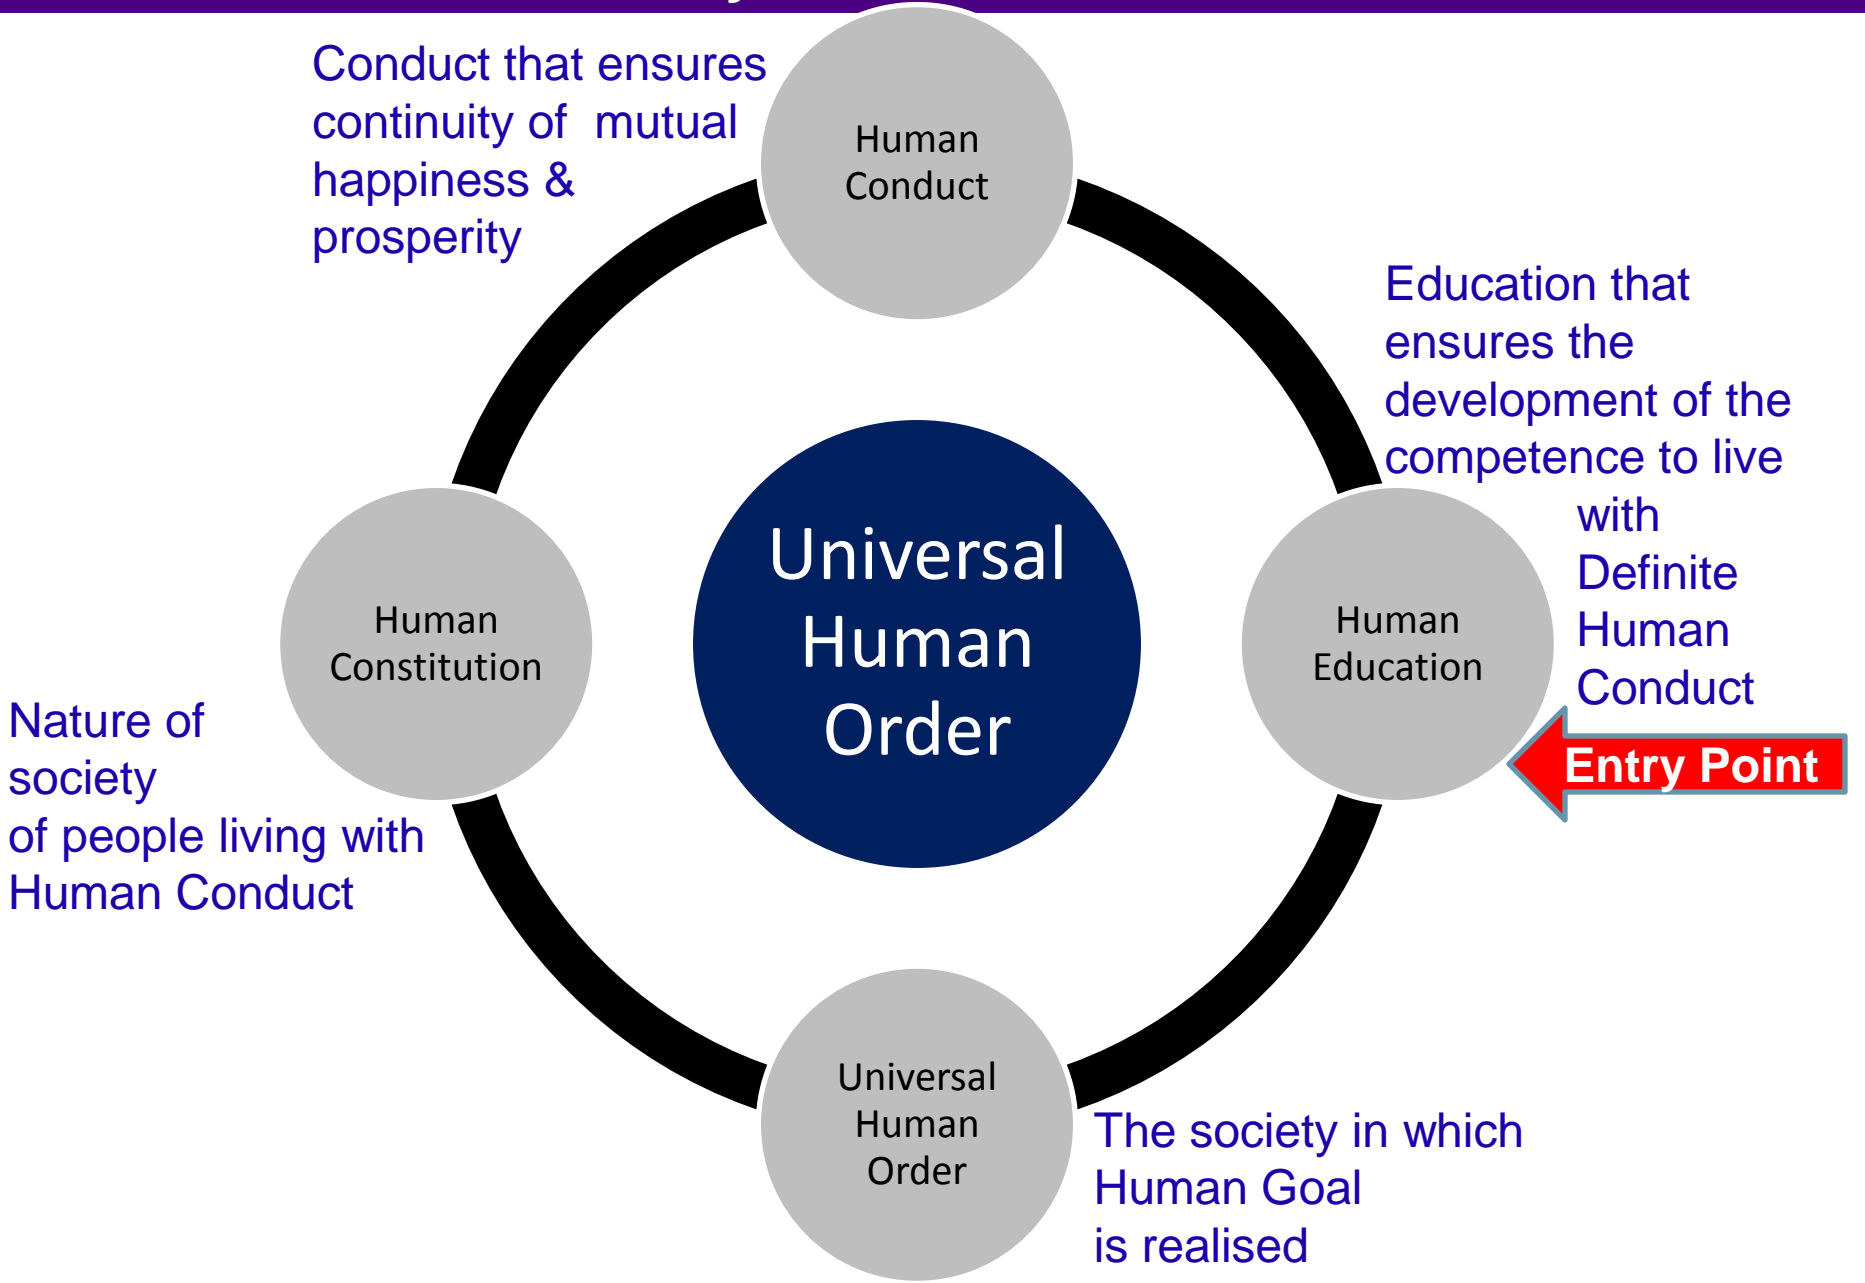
Conduct that ensures continuity of mutual happiness & prosperity

Human Conduct

Education that ensures the development of the competence to live with Definite Human Conduct

Universal Human Order

Human Constitution

Human Education

Entry Point

Nature of society of people living with Human Conduct

Universal Human Order

The society in which Human Goal is realised